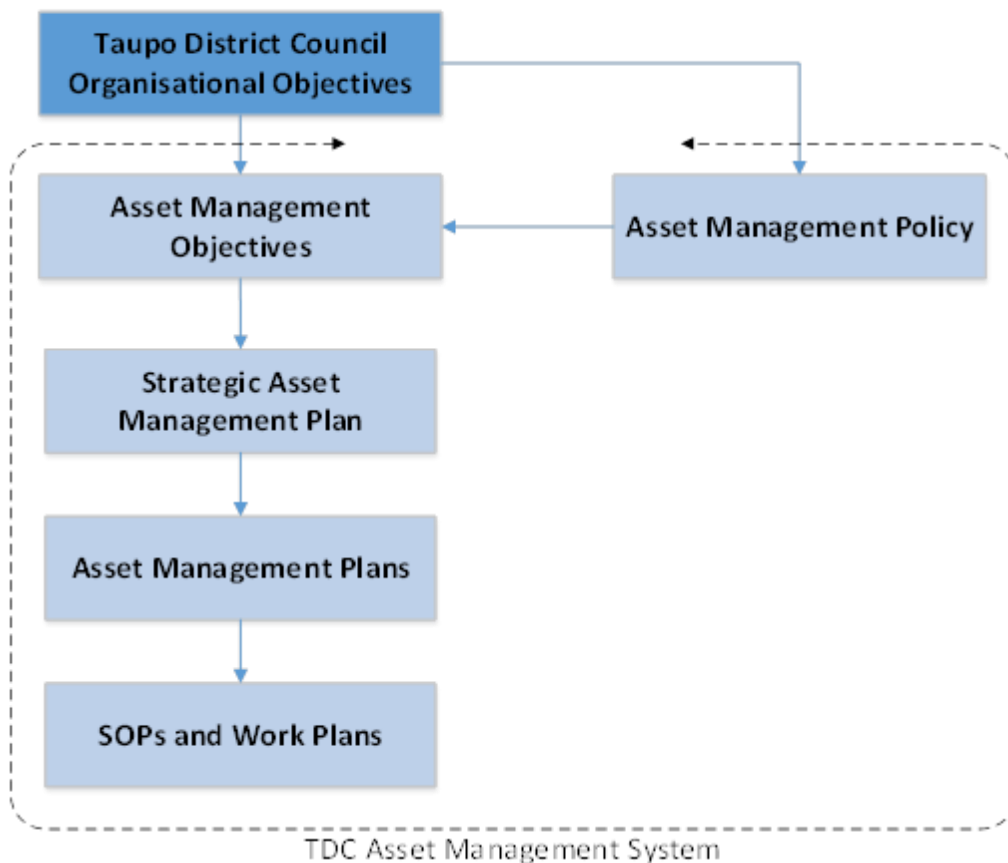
Taupo District Council Organisational Objectives

Asset Management Objectives

Asset Management Policy

Strategic Asset Management Plan

Asset Management Plans

SOPs and Work Plans

TDC Asset Management System